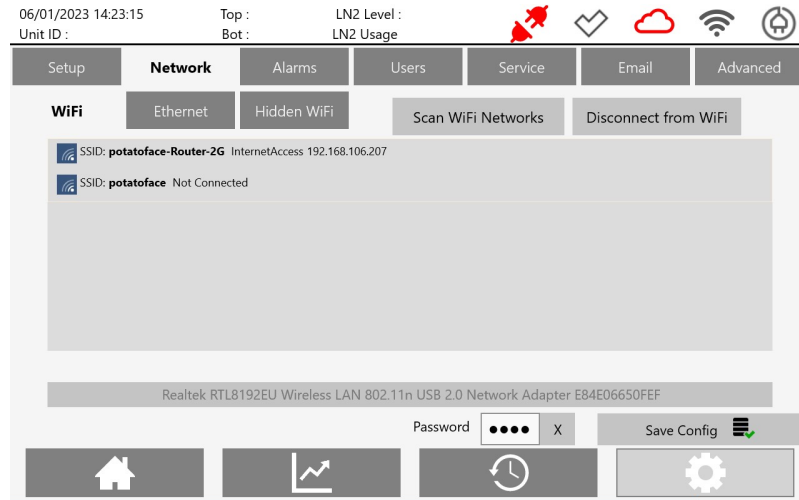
06/01/2023 14:23:15
Unit ID :

Top :
Bot :

LN2 Level :
LN2 Usage

| Setup | Network | Alarms | Users | Service | Email | Advanced |
|---|---|---|---|---|---|---|

WiFi
Ethernet
Hidden WiFi
Scan WiFi Networks
Disconnect from WiFi

SSID: potatoface-Router-2G InternetAccess 192.168.106.207

SSID: potatoface Not Connected

Realtek RTL8192EU Wireless LAN 802.11n USB 2.0 Network Adapter E84E06650FEF

Password ●●●● X
Save Config